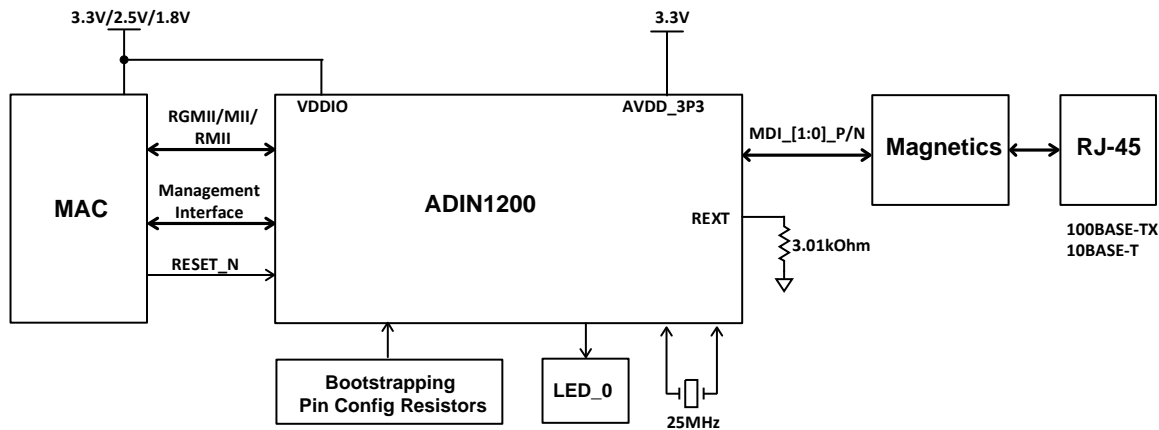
3.3V/2.5V/1.8V

3.3V

VDDIO

AVDD_3P3

RGMII/MII/ RMII

MDI_[1:0]_P/N

Magnetics

RJ-45

MAC

Management Interface

ADIN1200

REXT

3.01kOhm

100BASE-TX
10BASE-T

RESET_N

Bootstrapping Pin Config Resistors

LED_0

25MHz